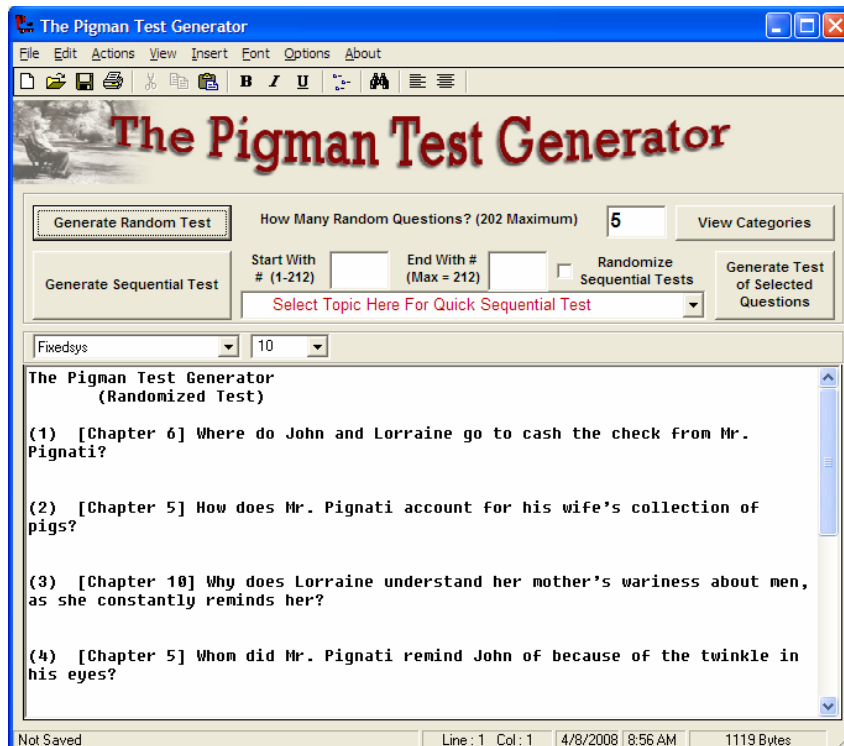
The Pigman Test Generator

File Edit Actions View Insert Font Options About

B I U

The Pigman Test Generator

Generate Random Test

How Many Random Questions? (202 Maximum)

5

View Categories

Generate Sequential Test

Start With # (1-212)

End With # (Max = 212)

Randomize Sequential Tests

Generate Test of Selected Questions

Select Topic Here For Quick Sequential Test

Fixedsys

10

The Pigman Test Generator
(Randomized Test)

(1) [Chapter 6] Where do John and Lorraine go to cash the check from Mr. Pignati?

(2) [Chapter 5] How does Mr. Pignati account for his wife's collection of pigs?

(3) [Chapter 10] Why does Lorraine understand her mother's wariness about men, as she constantly reminds her?

(4) [Chapter 5] Whom did Mr. Pignati remind John of because of the twinkle in his eyes?

Not Saved

Line : 1 Col : 1

4/8/2008

8:56 AM

1119 Bytes